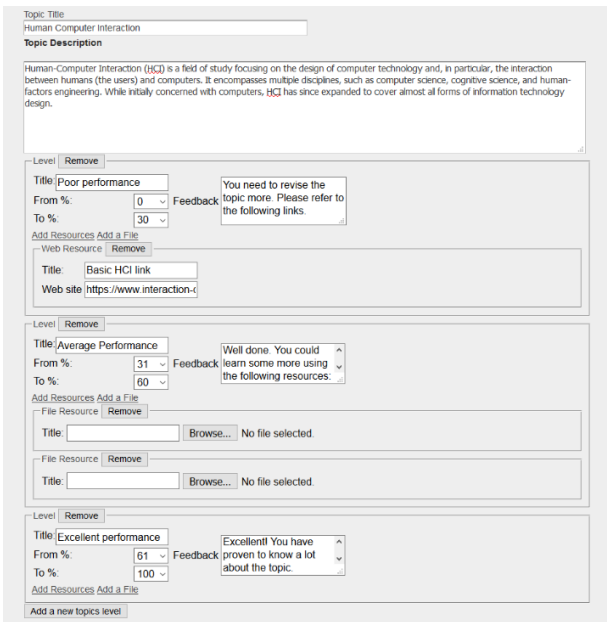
Topic Title
Human Computer Interaction
Topic Description

Human-Computer Interaction (HCI) is a field of study focusing on the design of computer technology and, in particular, the interaction between humans (the users) and computers. It encompasses multiple disciplines, such as computer science, cognitive science, and human-factors engineering. While initially concerned with computers, HCI has since expanded to cover almost all forms of information technology design.

Level Remove
Title: Poor performance
From %: 0
To %: 30
Feedback You need to revise the topic more. Please refer to the following links.
Add Resources Add a File
Web Resource Remove
Title: Basic HCI link
Web site https://www.interaction-c

Level Remove
Title: Average Performance
From %: 31
To %: 60
Feedback Well done. You could learn some more using the following resources:
Add Resources Add a File
File Resource Remove
Title: Browse... No file selected.
File Resource Remove
Title: Browse... No file selected.

Level Remove
Title: Excellent performance
From %: 61
To %: 100
Feedback Excellent! You have proven to know a lot about the topic.
Add Resources Add a File

Add a new topics level